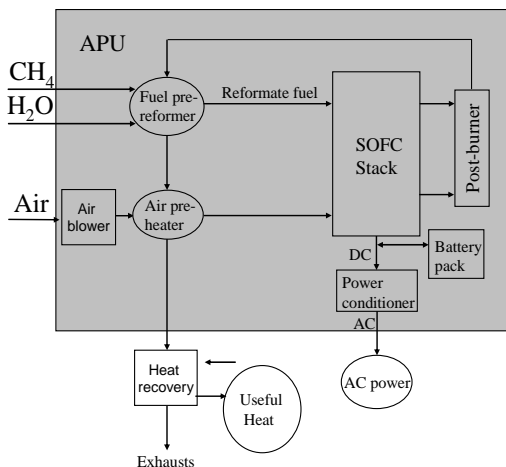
APU

$CH_4$

$H_2O$

Fuel pre-reformer

Reformate fuel

SOFC Stack

Post-burner

Air

Air blower

Air pre-heater

DC

Battery pack

Power conditioner

AC

Heat recovery

Useful Heat

AC power

Exhausts